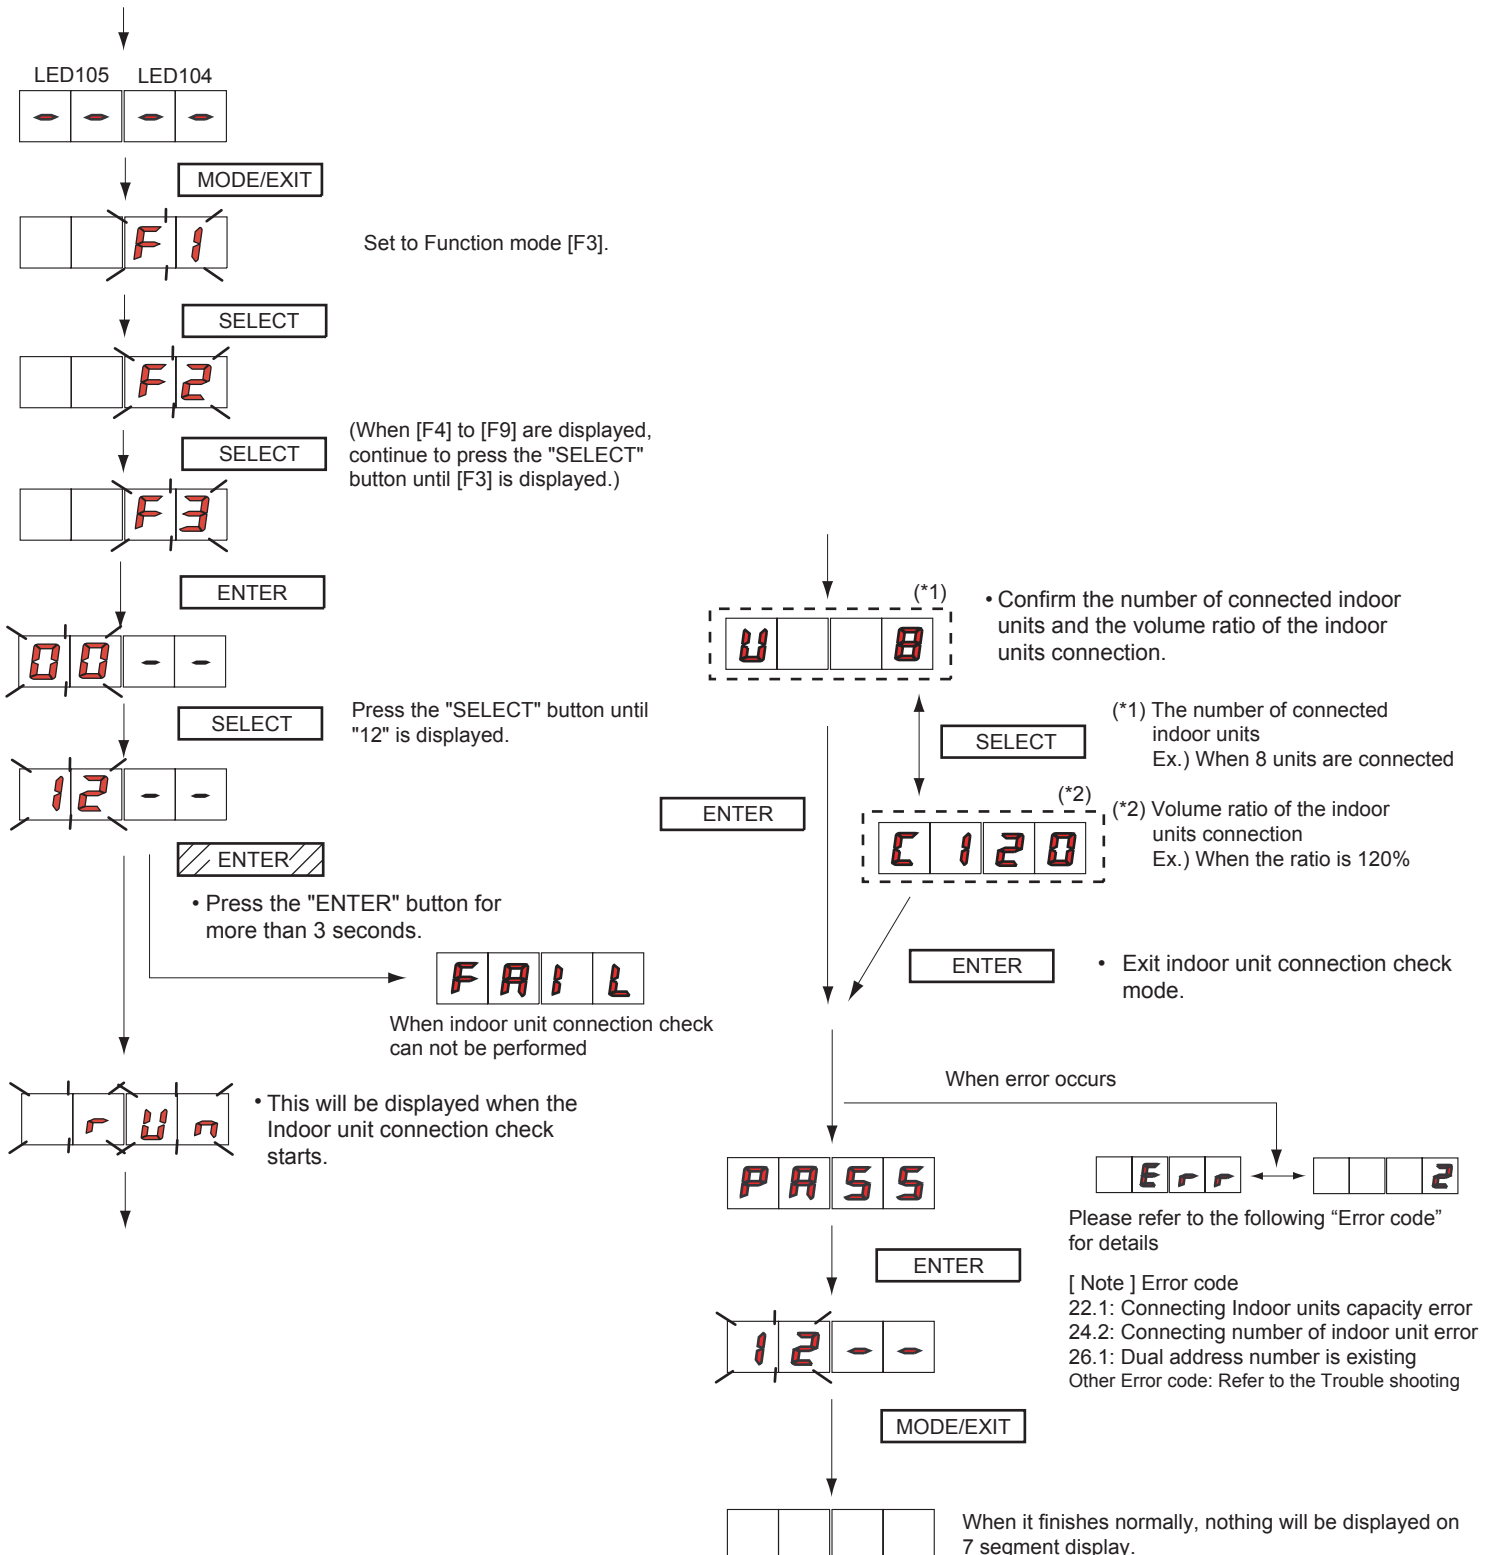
LED105 LED104

- - - -

MODE/EXIT

F 1

Set to Function mode [F3].

SELECT

F 2

(When [F4] to [F9] are displayed, continue to press the "SELECT" button until [F3] is displayed.)

SELECT

F 3

ENTER

0 0 - -

SELECT

Press the "SELECT" button until "12" is displayed.

1 2 - -

ENTER

• Press the "ENTER" button for more than 3 seconds.

F A I L

When indoor unit connection check can not be performed

r U n

• This will be displayed when the Indoor unit connection check starts.

(*1)

U 8

• Confirm the number of connected indoor units and the volume ratio of the indoor units connection.

SELECT

(*1) The number of connected indoor units
Ex.) When 8 units are connected

ENTER

(*2)

C 1 2 0

(*2) Volume ratio of the indoor units connection
Ex.) When the ratio is 120%

ENTER

• Exit indoor unit connection check mode.

When error occurs

P A S S

E r r

2

Please refer to the following “Error code” for details

ENTER

[ Note ] Error code
22.1: Connecting Indoor units capacity error
24.2: Connecting number of indoor unit error
26.1: Dual address number is existing
Other Error code: Refer to the Trouble shooting

1 2 - -

MODE/EXIT

When it finishes normally, nothing will be displayed on 7 segment display.